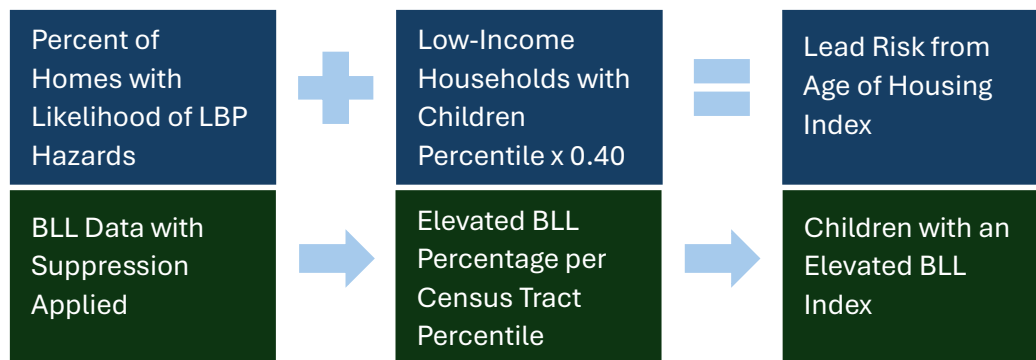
Percent of Homes with Likelihood of LBP Hazards

Low-Income Households with Children Percentile x 0.40

Lead Risk from Age of Housing Index

BLL Data with Suppression Applied

Elevated BLL Percentage per Census Tract Percentile

Children with an Elevated BLL Index